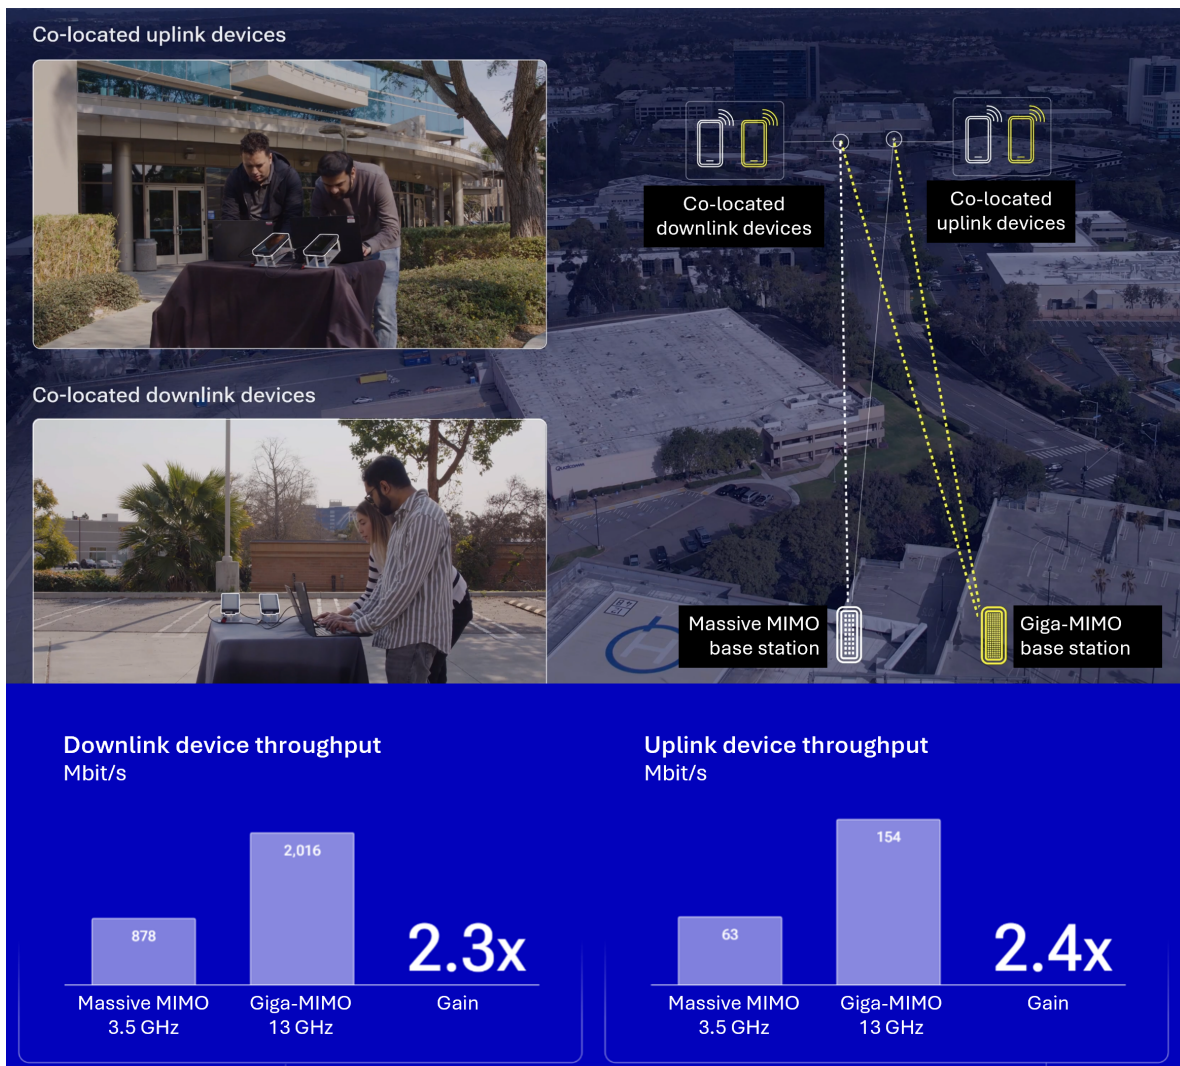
Co-located uplink devices

Co-located downlink devices

Co-located downlink devices

Co-located uplink devices

Massive MIMO base station

Giga-MIMO base station

Downlink device throughput
Mbit/s

878

2,016

2.3x

Massive MIMO 3.5 GHz

Giga-MIMO 13 GHz

Gain

Uplink device throughput
Mbit/s

63

154

2.4x

Massive MIMO 3.5 GHz

Giga-MIMO 13 GHz

Gain